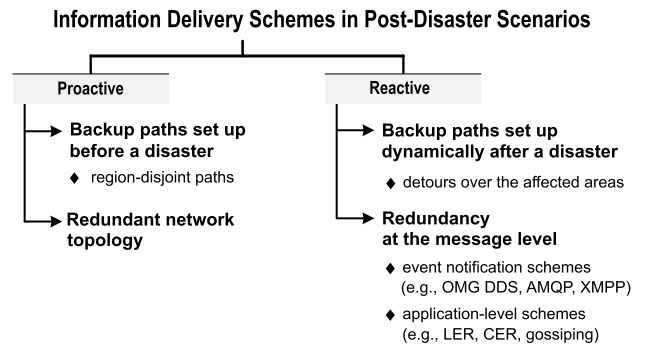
Information Delivery Schemes in Post-Disaster Scenarios

Proactive

Backup paths set up before a disaster

♦ region-disjoint paths

Redundant network topology

Reactive

Backup paths set up dynamically after a disaster

♦ detours over the affected areas

Redundancy at the message level

♦ event notification schemes (e.g., OMG DDS, AMQP, XMPP)

♦ application-level schemes (e.g., LER, CER, gossiping)